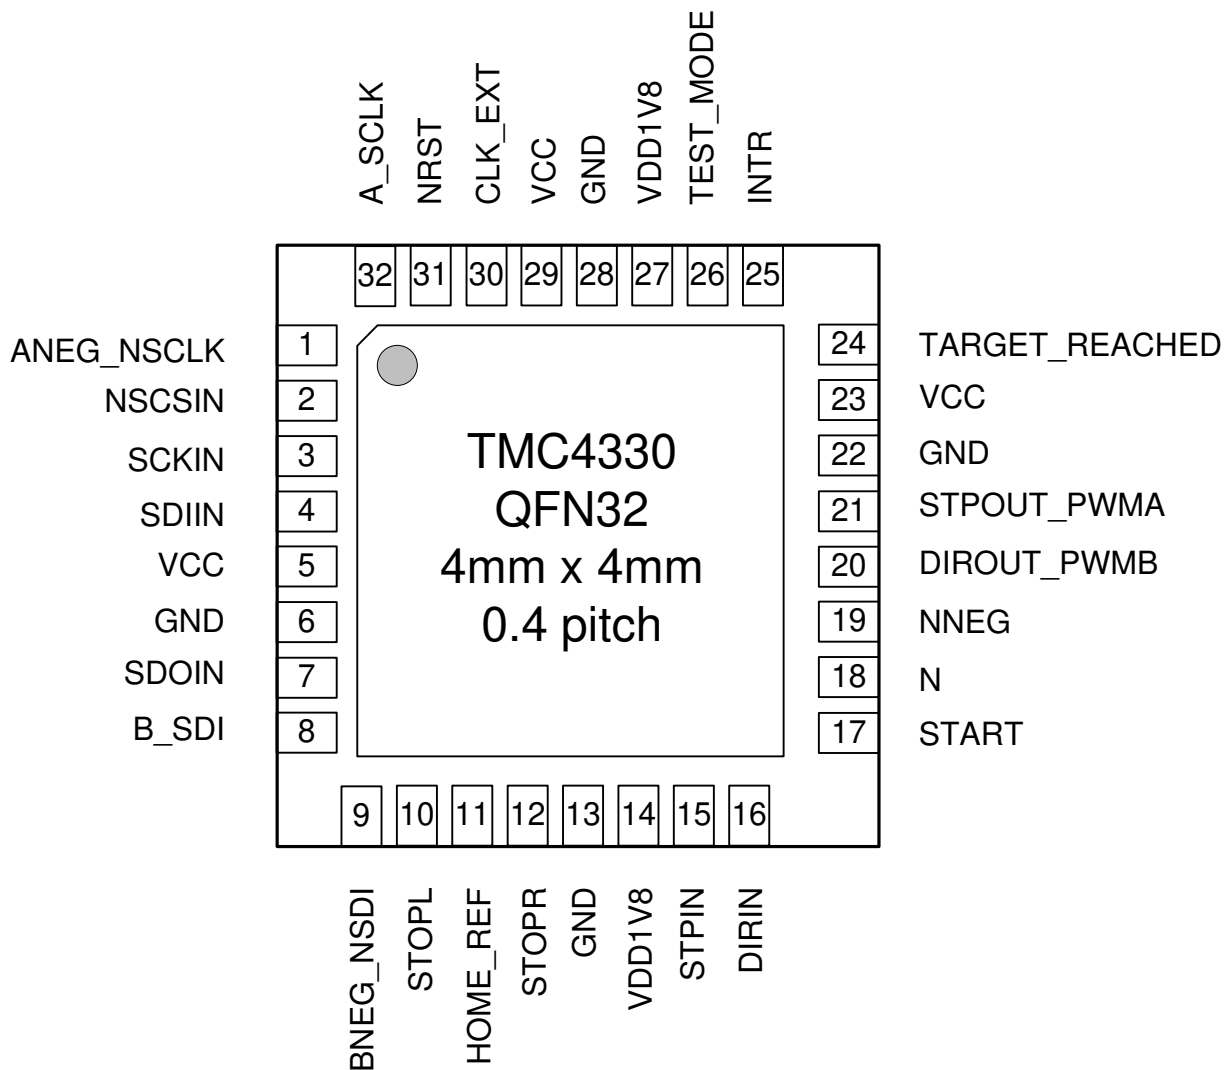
A_SCLK
NRST
CLK_EXT
VCC
GND
VDD1V8
TEST_MODE
INTR

32 31 30 29 28 27 26 25

ANEG_NSCLK 1
NSCSIN 2
SCKIN 3
SDIIN 4
VCC 5
GND 6
SDOIN 7
B_SDI 8

TMC4330
QFN32
4mm x 4mm
0.4 pitch

24 TARGET_REACHED
23 VCC
22 GND
21 STPOUT_PWMA
20 DIROUT_PWMB
19 NNEG
18 N
17 START

9 10 11 12 13 14 15 16

BNEG_NSDI
STOPL
HOME_REF
STOPR
GND
VDD1V8
STPIN
DIRIN